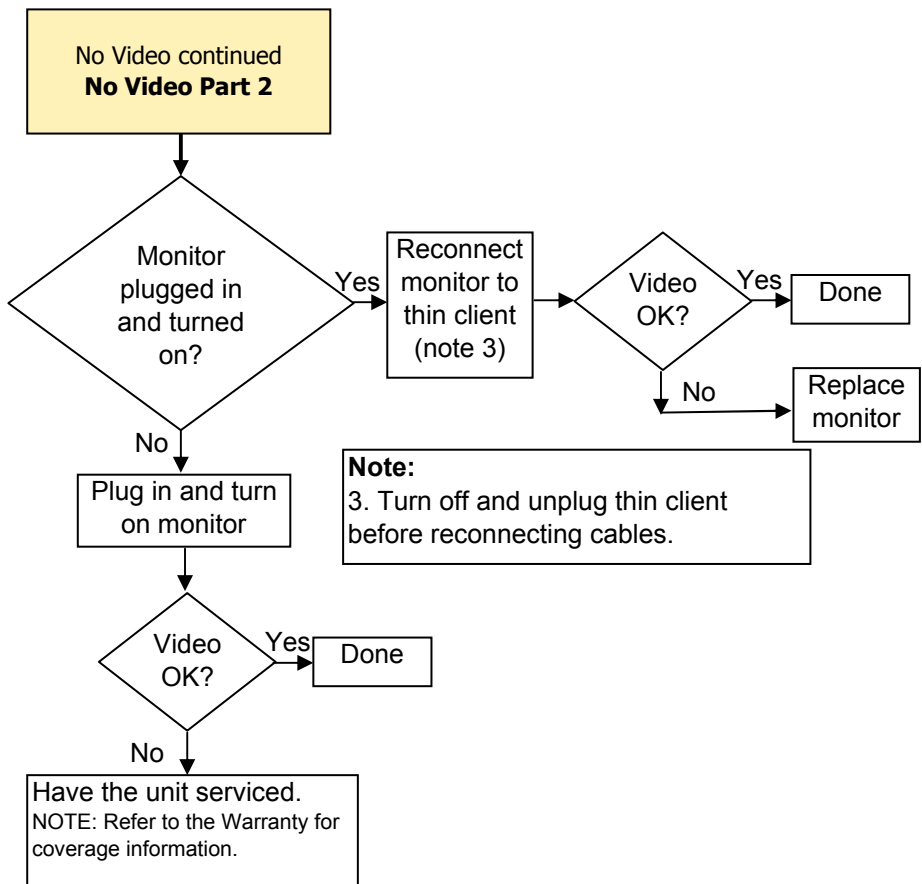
No Video continued
**No Video Part 2**

Monitor plugged in and turned on?

Yes

Reconnect monitor to thin client (note 3)

Video OK?

Yes

Done

No

Replace monitor

No

Plug in and turn on monitor

**Note:**
3. Turn off and unplug thin client before reconnecting cables.

Video OK?

Yes

Done

No

Have the unit serviced.
NOTE: Refer to the Warranty for coverage information.